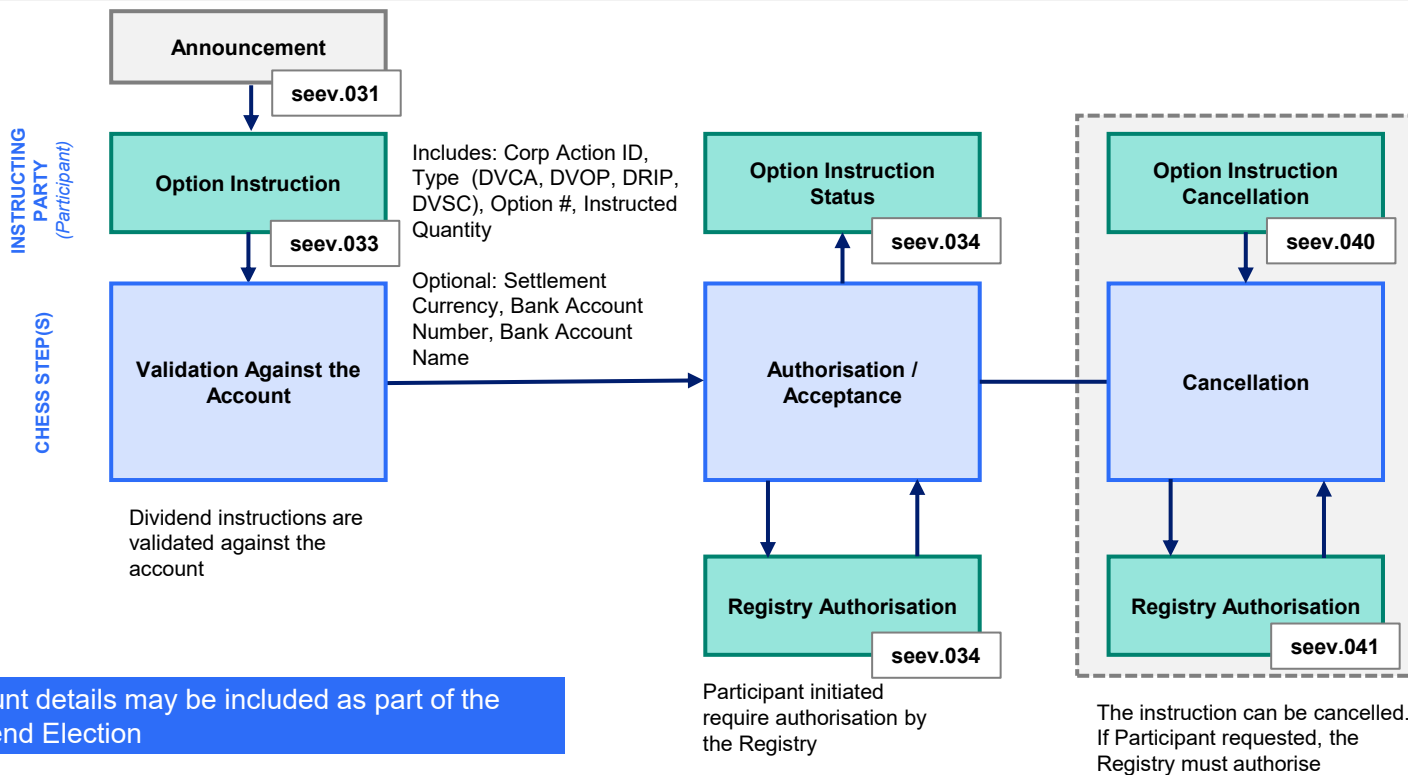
INSTRUCTING PARTY
(Participant)

CHESS STEP(S)

Announcement

seev.031

Option Instruction

seev.033

Includes: Corp Action ID, Type (DVCA, DVOP, DRIP, DVSC), Option #, Instructed Quantity

Optional: Settlement Currency, Bank Account Number, Bank Account Name

Validation Against the Account

Dividend instructions are validated against the account

Option Instruction Status

seev.034

Authorisation / Acceptance

Registry Authorisation

seev.034

Participant initiated require authorisation by the Registry

Option Instruction Cancellation

seev.040

Cancellation

Registry Authorisation

seev.041

The instruction can be cancelled. If Participant requested, the Registry must authorise

unt details may be included as part of the end Election